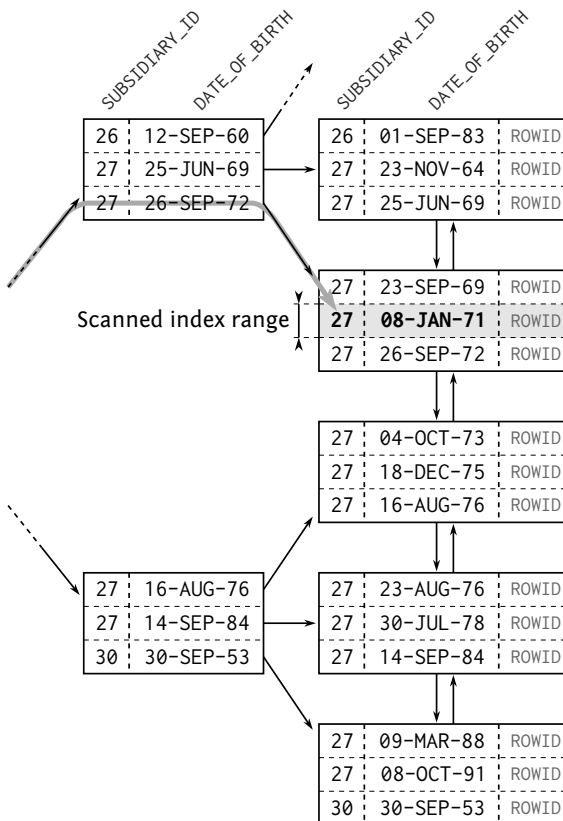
SUBSIDIARY_ID DATE_OF_BIRTH

| | |
|---|---|
| 26 | 12-SEP-60 |
| 27 | 25-JUN-69 |
| 27 | 26-SEP-72 |

SUBSIDIARY_ID DATE_OF_BIRTH

| | | |
|---|---|---|
| 26 | 01-SEP-83 | ROWID |
| 27 | 23-NOV-64 | ROWID |
| 27 | 25-JUN-69 | ROWID |

Scanned index range

| | | |
|---|---|---|
| 27 | 23-SEP-69 | ROWID |
| **27** | **08-JAN-71** | ROWID |
| 27 | 26-SEP-72 | ROWID |

| | | |
|---|---|---|
| 27 | 04-OCT-73 | ROWID |
| 27 | 18-DEC-75 | ROWID |
| 27 | 16-AUG-76 | ROWID |

| | |
|---|---|
| 27 | 16-AUG-76 |
| 27 | 14-SEP-84 |
| 30 | 30-SEP-53 |

| | | |
|---|---|---|
| 27 | 23-AUG-76 | ROWID |
| 27 | 30-JUL-78 | ROWID |
| 27 | 14-SEP-84 | ROWID |

| | | |
|---|---|---|
| 27 | 09-MAR-88 | ROWID |
| 27 | 08-OCT-91 | ROWID |
| 30 | 30-SEP-53 | ROWID |